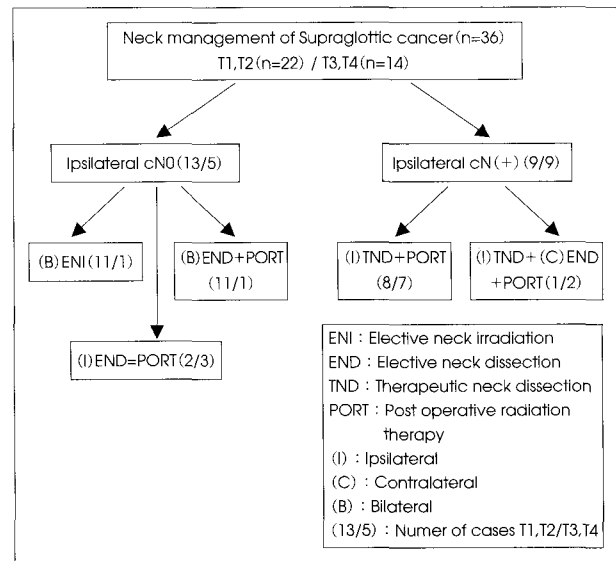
Neck management of Supraglottic cancer (n=36)
T1,T2 (n=22) / T3,T4 (n=14)

Ipsilateral cN0 (13/5)

Ipsilateral cN (+) (9/9)

(B) ENI (11/1)

(B) END+PORT (11/1)

(I) END=PORT (2/3)

(I) TND+PORT (8/7)

(I) TND+ (C) END +PORT (1/2)

ENI : Elective neck irradiation
END : Elective neck dissection
TND : Therapeutic neck dissection
PORT : Post operative radiation therapy
(I) : Ipsilateral
(C) : Contralateral
(B) : Bilateral
(13/5) : Numer of cases T1,T2/T3,T4